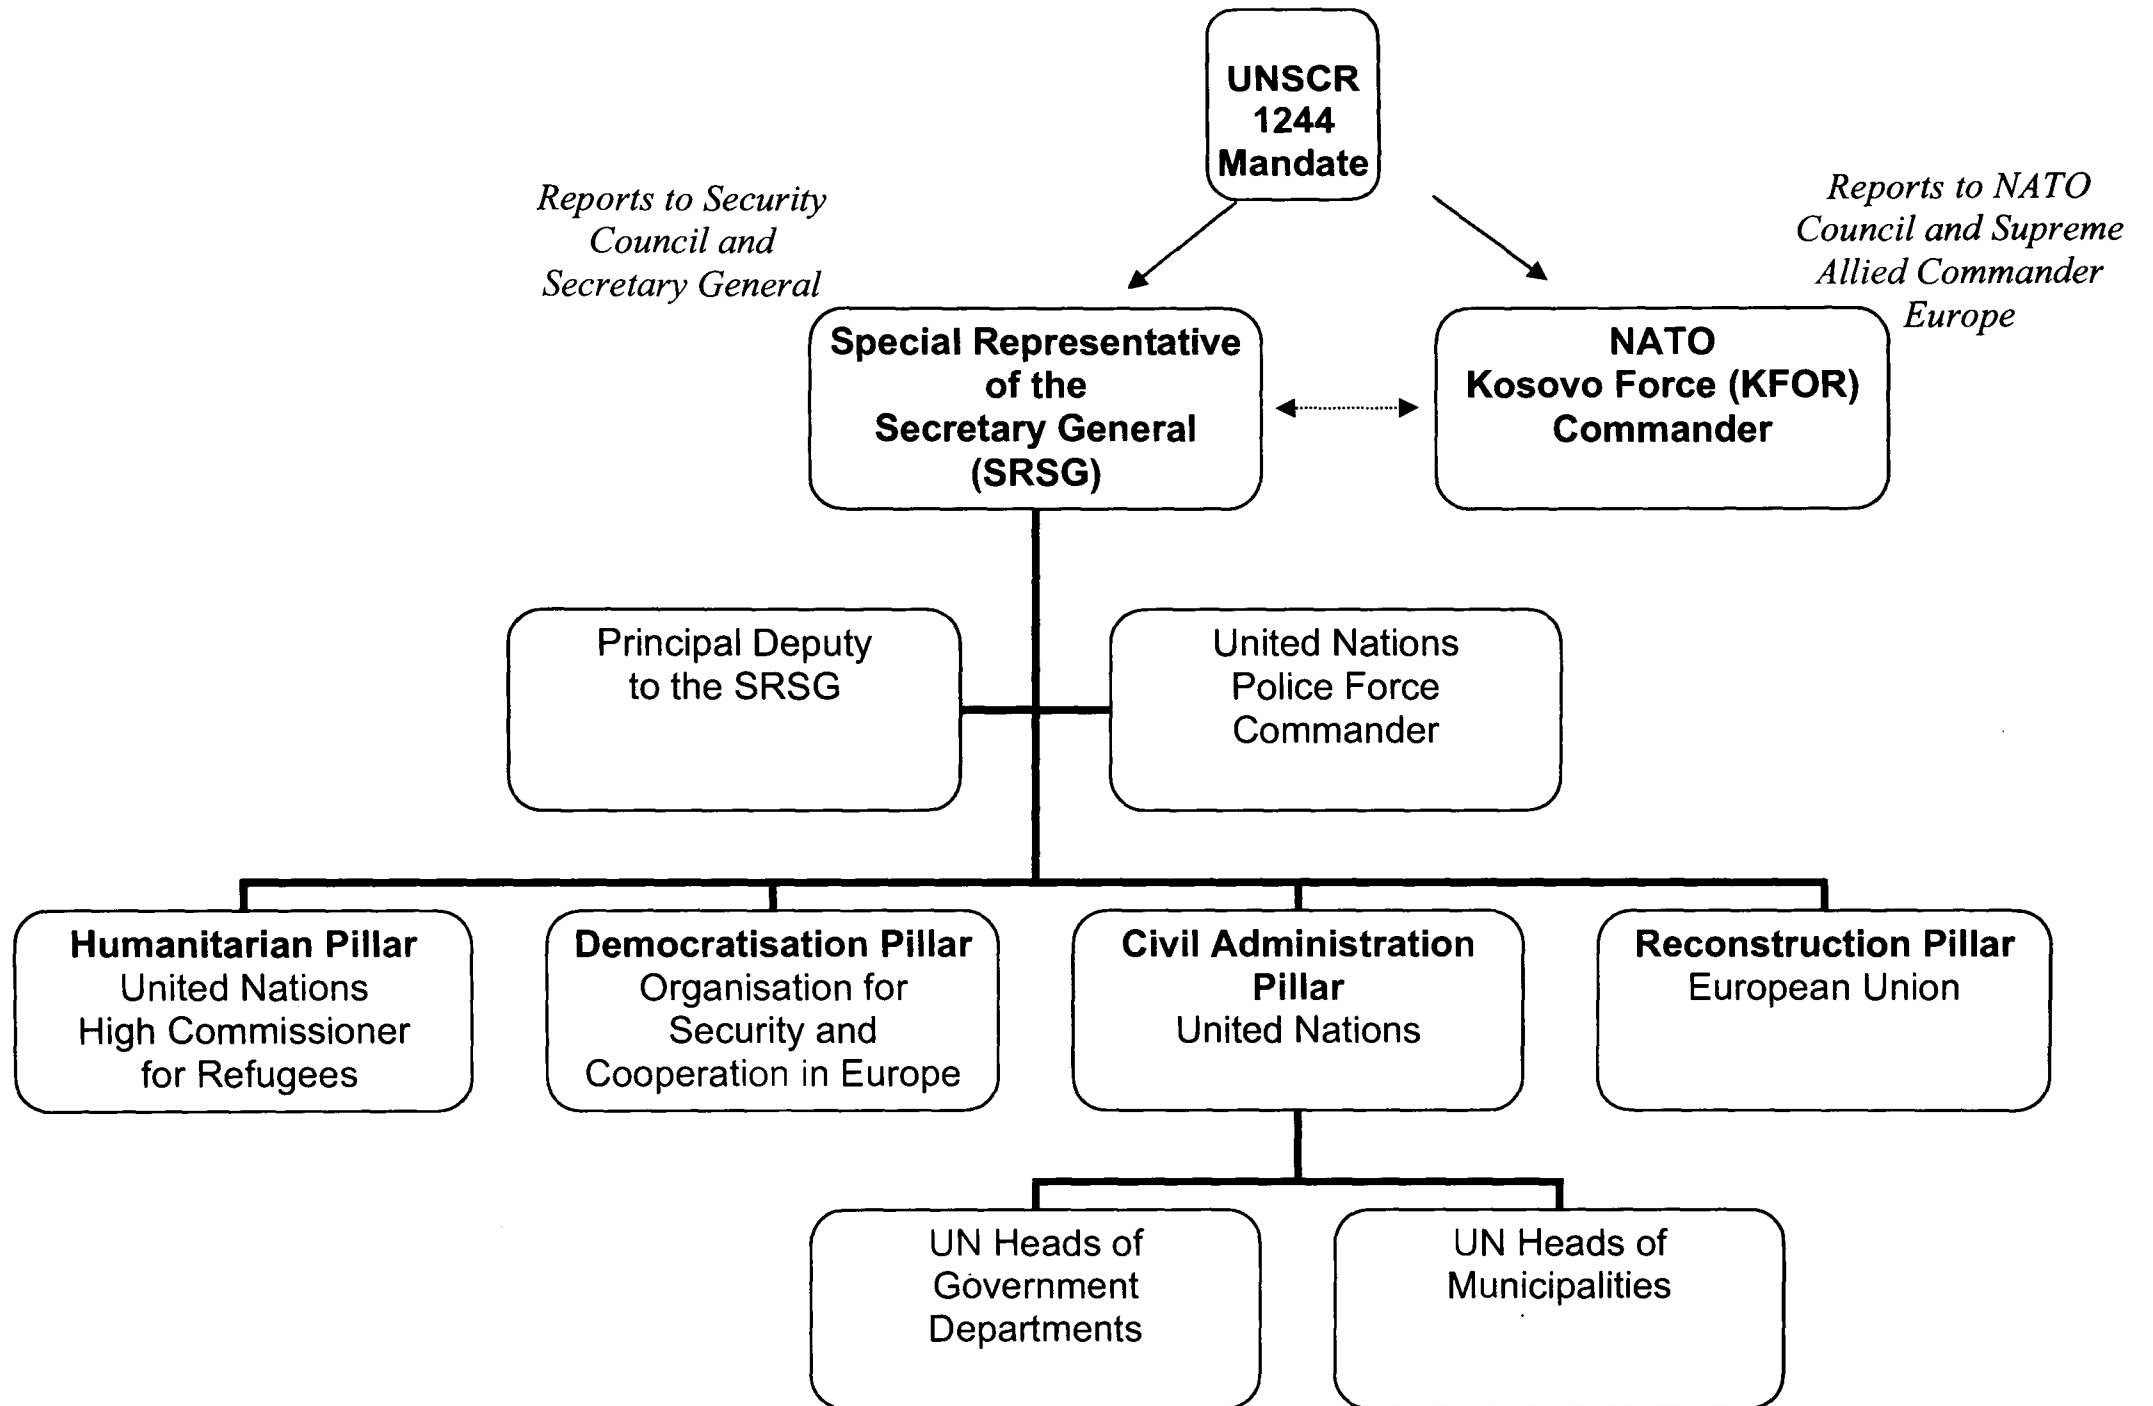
UNSCR 1244 Mandate

Reports to Security Council and Secretary General

Reports to NATO Council and Supreme Allied Commander Europe

Special Representative of the Secretary General (SRSG)

NATO Kosovo Force (KFOR) Commander

Principal Deputy to the SRSG

United Nations Police Force Commander

Humanitarian Pillar
United Nations High Commissioner for Refugees

Democratisation Pillar
Organisation for Security and Cooperation in Europe

Civil Administration Pillar
United Nations

Reconstruction Pillar
European Union

UN Heads of Government Departments

UN Heads of Municipalities